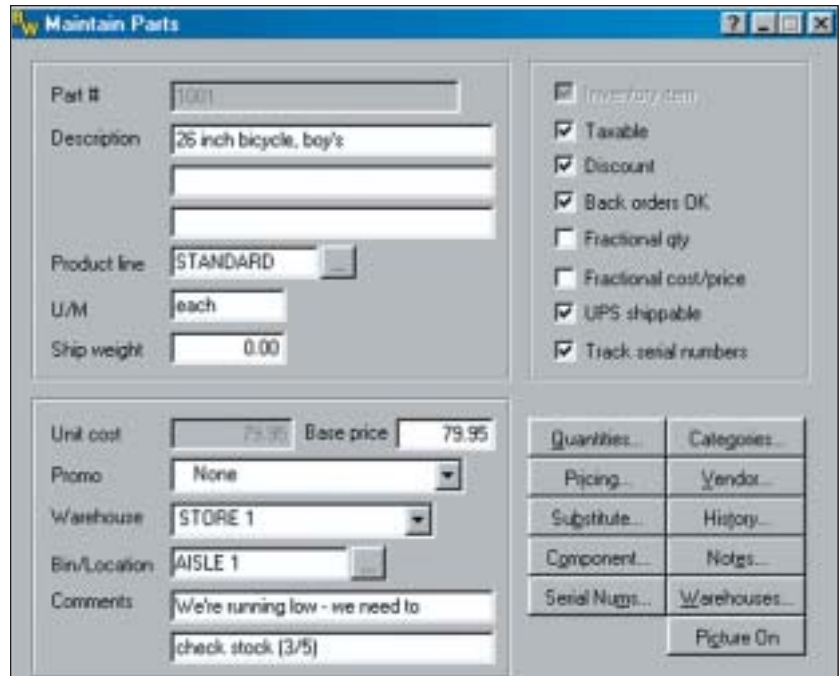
Maintain Parts

Part # 1001
Description 26 inch bicycle, boy's
Product line STANDARD ...
U/M each
Ship weight 0.00

Inventory item
Taxable
Discount
Back orders OK
Fractional qty
Fractional cost/price
UPS shippable
Track serial numbers

Unit cost 79.95 Base price 79.95
Promo None
Warehouse STORE 1
Bin/Location AISLE 1 ...
Comments We're running low - we need to
check stock (3/5)

Quantities...
Categories...
Pricing...
Vendor...
Substitute...
History...
Component...
Notes...
Serial Nums...
Warehouses...
Picture On